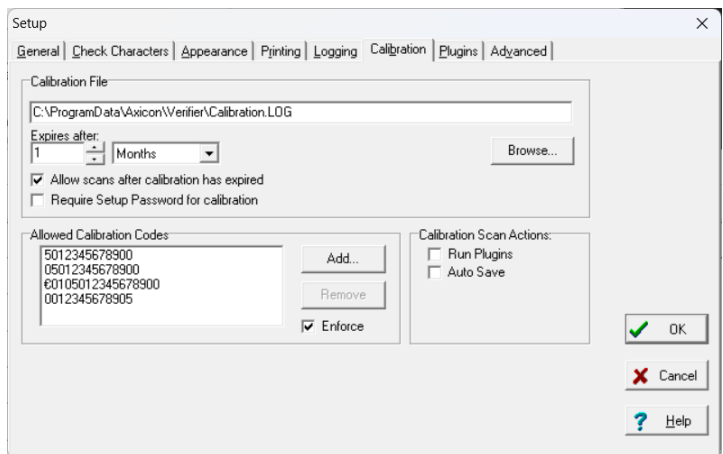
Setup
×
General | Check Characters | Appearance | Printing | Logging | Calibration | Plugins | Advanced

Calibration File
C:\ProgramData\Axicon\Verifier\Calibration.LOG
Expires after:
1
Months
Browse...
☑ Allow scans after calibration has expired
☐ Require Setup Password for calibration

Allowed Calibration Codes
5012345678900
05012345678900
€0105012345678900
0012345678905
Add...
Remove
☑ Enforce

Calibration Scan Actions:
☐ Run Plugins
☐ Auto Save

OK
Cancel
Help